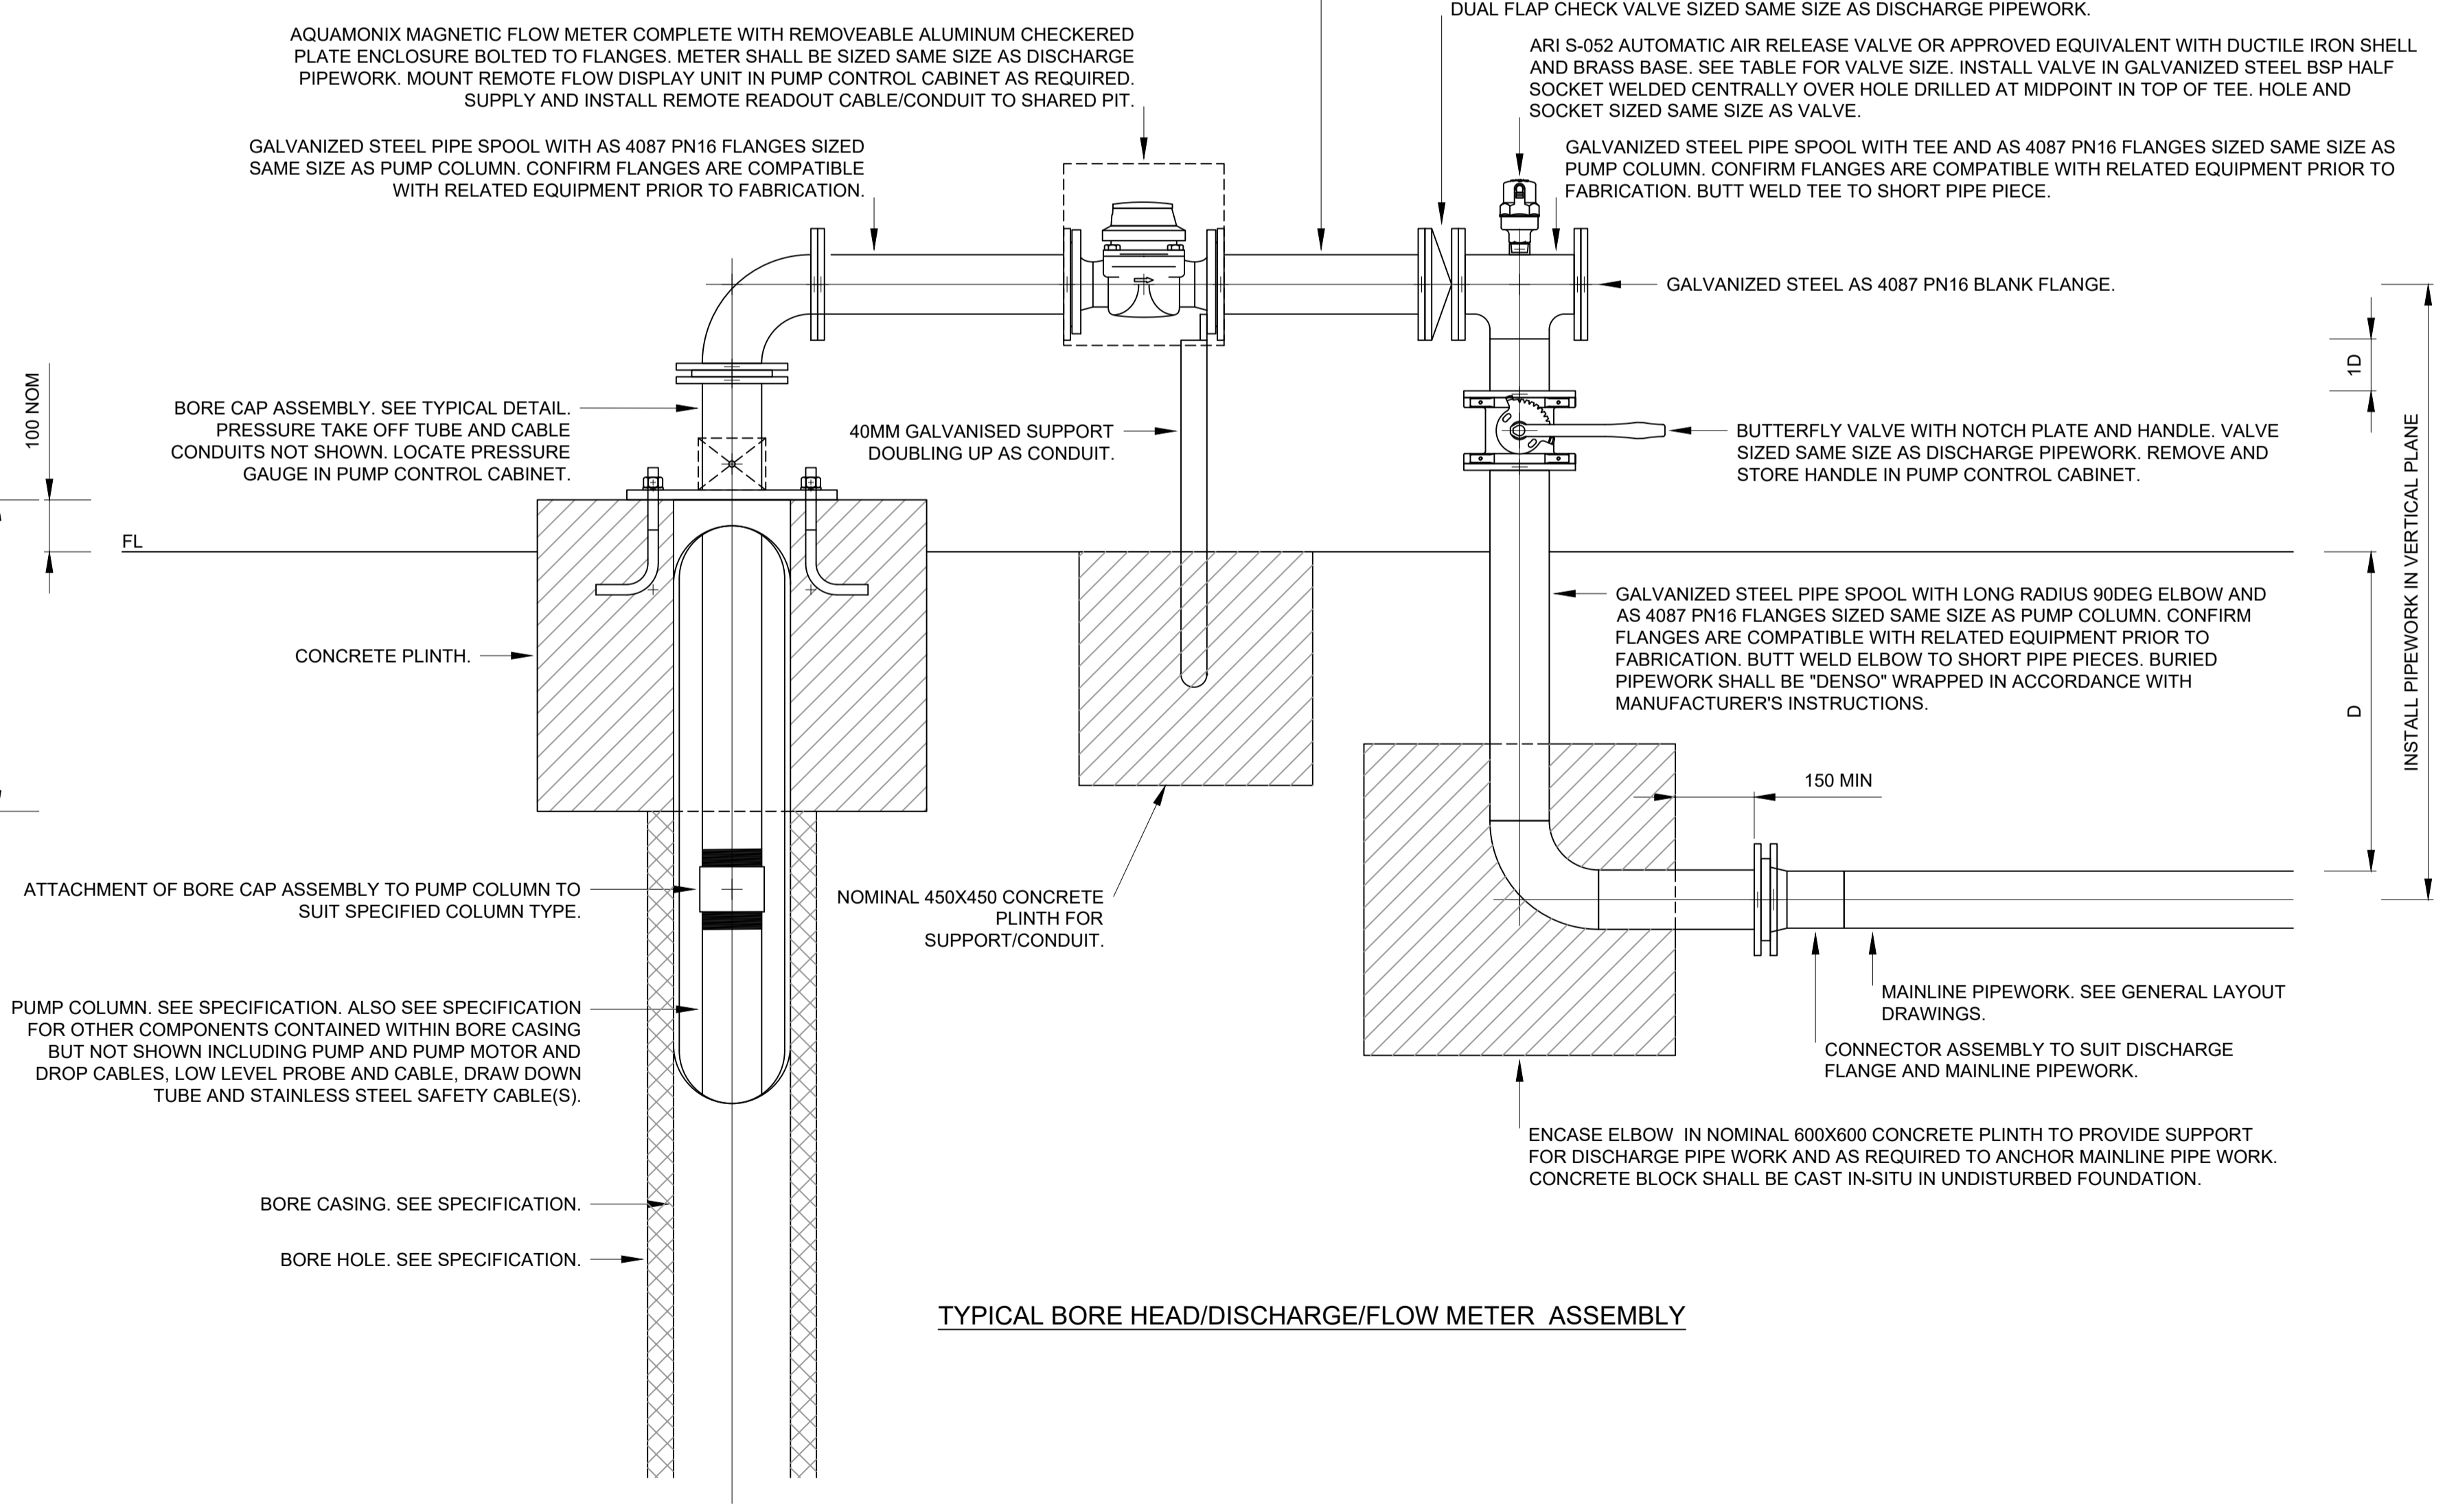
DUAL FLAP CHECK VALVE SIZED SAME SIZE AS DISCHARGE PIPEWORK.

AQUAMONIX MAGNETIC FLOW METER COMPLETE WITH REMOVEABLE ALUMINUM CHECKERED PLATE ENCLOSURE BOLTED TO FLANGES. METER SHALL BE SIZED SAME SIZE AS DISCHARGE PIPEWORK. MOUNT REMOTE FLOW DISPLAY UNIT IN PUMP CONTROL CABINET AS REQUIRED. SUPPLY AND INSTALL REMOTE READOUT CABLE/CONDUIT TO SHARED PIT.

ARI S-052 AUTOMATIC AIR RELEASE VALVE OR APPROVED EQUIVALENT WITH DUCTILE IRON SHELL AND BRASS BASE. SEE TABLE FOR VALVE SIZE. INSTALL VALVE IN GALVANIZED STEEL BSP HALF SOCKET WELDED CENTRALLY OVER HOLE DRILLED AT MIDPOINT IN TOP OF TEE. HOLE AND SOCKET SIZED SAME SIZE AS VALVE.

GALVANIZED STEEL PIPE SPOOL WITH AS 4087 PN16 FLANGES SIZED SAME SIZE AS PUMP COLUMN. CONFIRM FLANGES ARE COMPATIBLE WITH RELATED EQUIPMENT PRIOR TO FABRICATION.

GALVANIZED STEEL PIPE SPOOL WITH TEE AND AS 4087 PN16 FLANGES SIZED SAME SIZE AS PUMP COLUMN. CONFIRM FLANGES ARE COMPATIBLE WITH RELATED EQUIPMENT PRIOR TO FABRICATION. BUTT WELD TEE TO SHORT PIPE PIECE.

GALVANIZED STEEL AS 4087 PN16 BLANK FLANGE.

100 NOM

1D

BORE CAP ASSEMBLY. SEE TYPICAL DETAIL. PRESSURE TAKE OFF TUBE AND CABLE CONDUITS NOT SHOWN. LOCATE PRESSURE GAUGE IN PUMP CONTROL CABINET.

40MM GALVANISED SUPPORT DOUBLING UP AS CONDUIT.

BUTTERFLY VALVE WITH NOTCH PLATE AND HANDLE. VALVE SIZED SAME SIZE AS DISCHARGE PIPEWORK. REMOVE AND STORE HANDLE IN PUMP CONTROL CABINET.

INSTALL PIPEWORK IN VERTICAL PLANE

FL

GALVANIZED STEEL PIPE SPOOL WITH LONG RADIUS 90DEG ELBOW AND AS 4087 PN16 FLANGES SIZED SAME SIZE AS PUMP COLUMN. CONFIRM FLANGES ARE COMPATIBLE WITH RELATED EQUIPMENT PRIOR TO FABRICATION. BUTT WELD ELBOW TO SHORT PIPE PIECES. BURIED PIPEWORK SHALL BE "DENSO" WRAPPED IN ACCORDANCE WITH MANUFACTURER'S INSTRUCTIONS.

CONCRETE PLINTH.

D

150 MIN

ATTACHMENT OF BORE CAP ASSEMBLY TO PUMP COLUMN TO SUIT SPECIFIED COLUMN TYPE.

NOMINAL 450X450 CONCRETE PLINTH FOR SUPPORT/CONDUIT.

MAINLINE PIPEWORK. SEE GENERAL LAYOUT DRAWINGS.

PUMP COLUMN. SEE SPECIFICATION. ALSO SEE SPECIFICATION FOR OTHER COMPONENTS CONTAINED WITHIN BORE CASING BUT NOT SHOWN INCLUDING PUMP AND PUMP MOTOR AND DROP CABLES, LOW LEVEL PROBE AND CABLE, DRAW DOWN TUBE AND STAINLESS STEEL SAFETY CABLE(S).

CONNECTOR ASSEMBLY TO SUIT DISCHARGE FLANGE AND MAINLINE PIPEWORK.

ENCASE ELBOW IN NOMINAL 600X600 CONCRETE PLINTH TO PROVIDE SUPPORT FOR DISCHARGE PIPE WORK AND AS REQUIRED TO ANCHOR MAINLINE PIPE WORK. CONCRETE BLOCK SHALL BE CAST IN-SITU IN UNDISTURBED FOUNDATION.

BORE CASING. SEE SPECIFICATION.

BORE HOLE. SEE SPECIFICATION.

TYPICAL BORE HEAD/DISCHARGE/FLOW METER ASSEMBLY